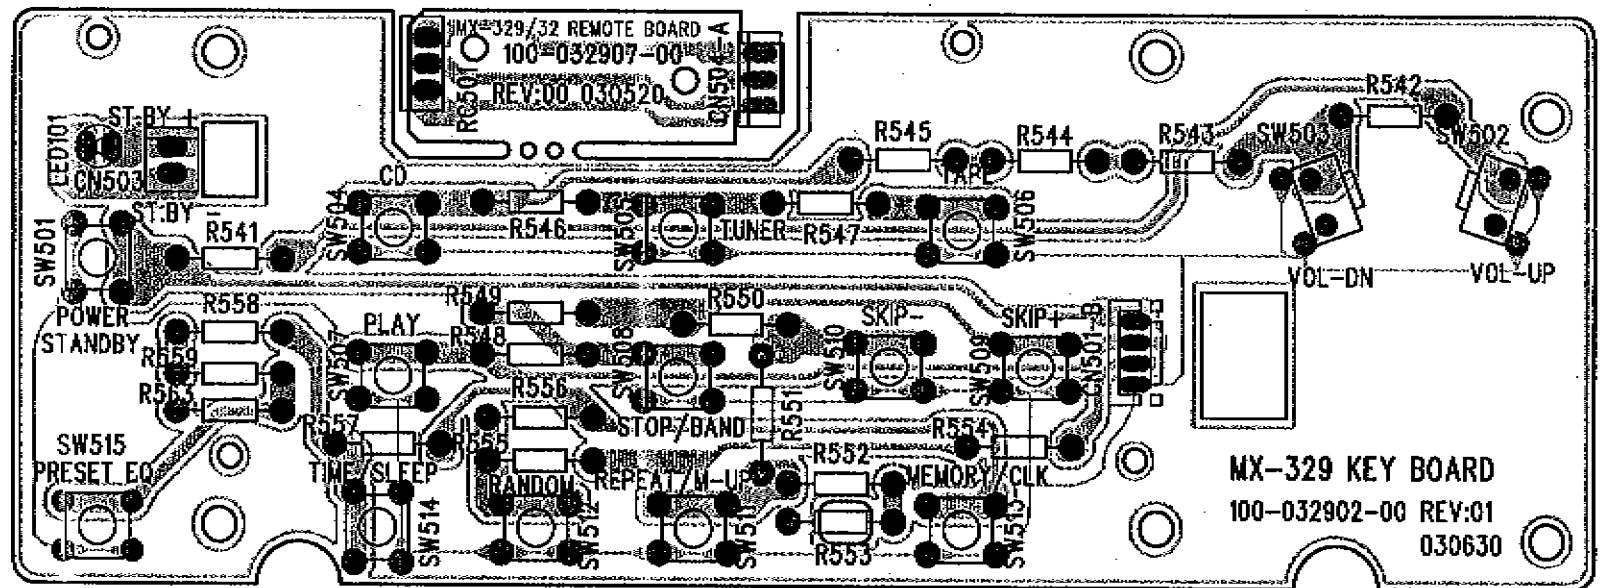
MX-329/32 REMOTE BOARD
100-032907-00
REV:00 030520
RC50
CN50
ST-BY
LED101
CN503
ST:BY
SW501
POWER
STANDBY
R541
CD
SW504
R546
SW505
TUNER
R547
R545
R544
TAPE
SW506
R543
SW503
R542
SW502
VOL-DN
VOL-UP
R558
R559
R563
SW515
PRESET EQ
PLAY
SW507
R557
TIME/SLEEP
SW514
R549
R548
R550
SW508
R556
R555
RANDOM
SW512
REPEAT/M-UP
SW511
STOP/BAND
R551
R552
R553
SKIP-
SW510
SKIP+
SW509
CN501
R554
MEMORY/CLK
SW513
MX-329 KEY BOARD
100-032902-00 REV:01
030630